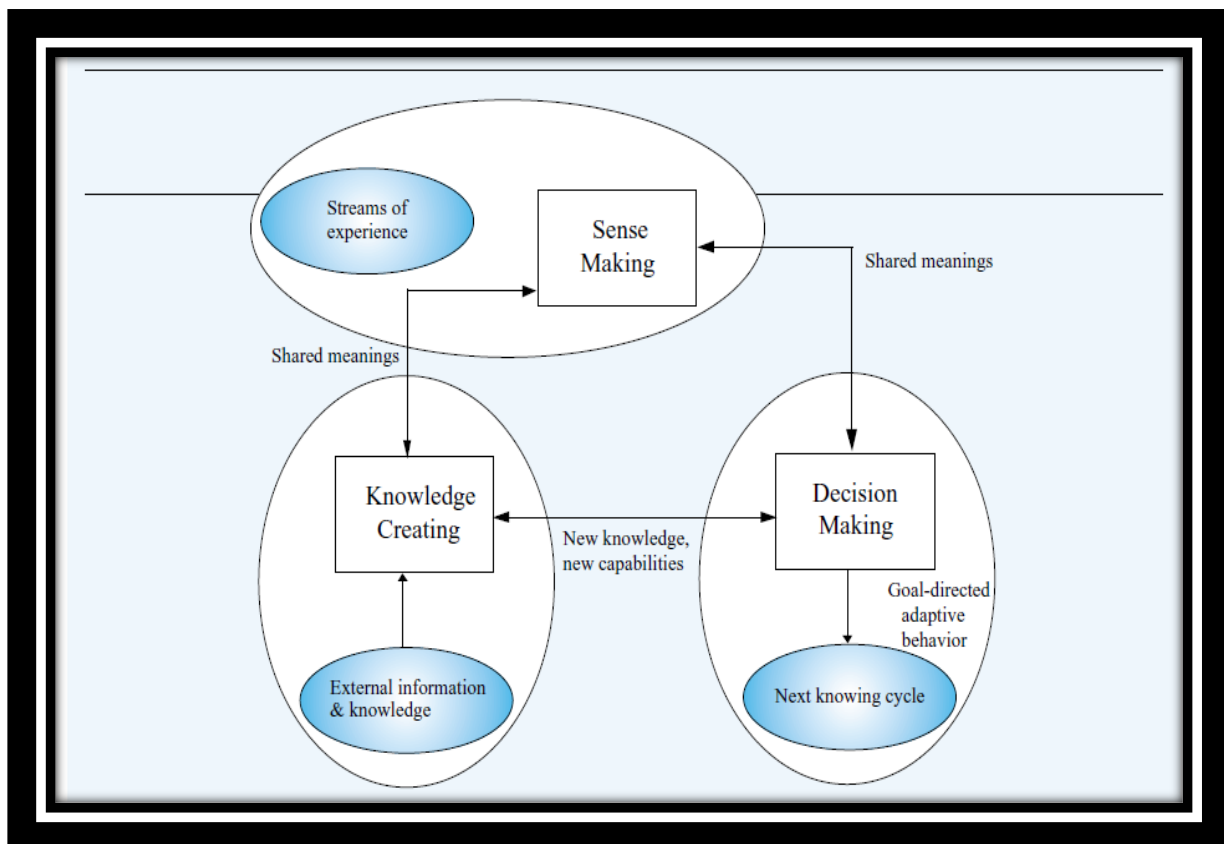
Streams of experience

Sense Making

Shared meanings

Shared meanings

Knowledge Creating

New knowledge, new capabilities

Decision Making

Goal-directed adaptive behavior

External information & knowledge

Next knowing cycle